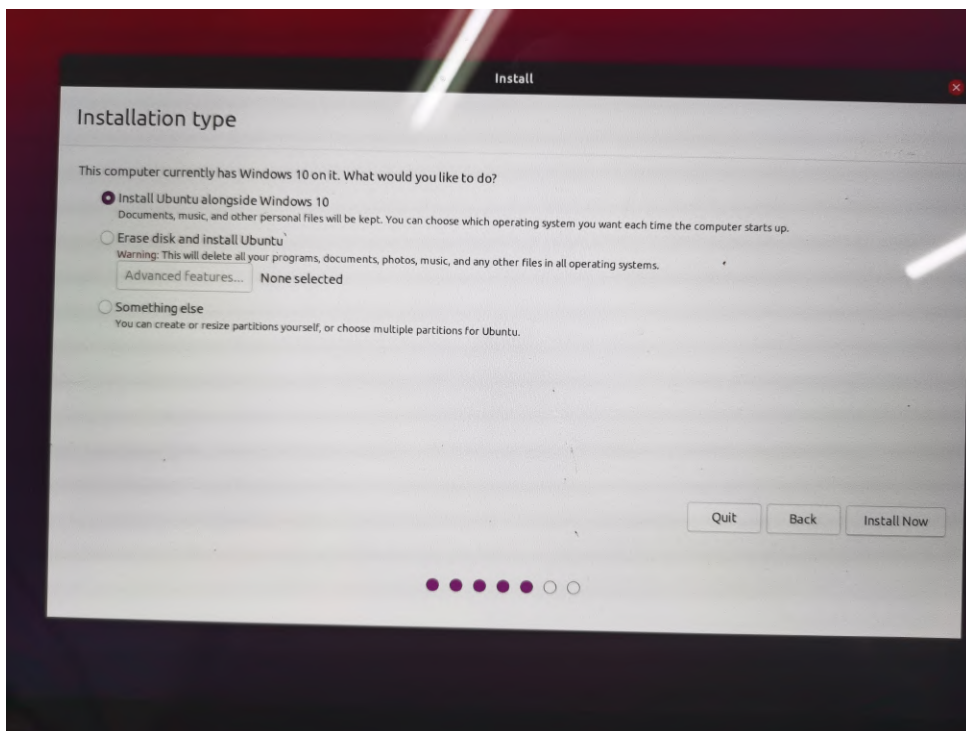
Install

Installation type

This computer currently has Windows 10 on it. What would you like to do?

Install Ubuntu alongside Windows 10
Documents, music, and other personal files will be kept. You can choose which operating system you want each time the computer starts up.

Erase disk and install Ubuntu
Warning: This will delete all your programs, documents, photos, music, and any other files in all operating systems.

Advanced features... None selected

Something else
You can create or resize partitions yourself, or choose multiple partitions for Ubuntu.

Quit Back Install Now